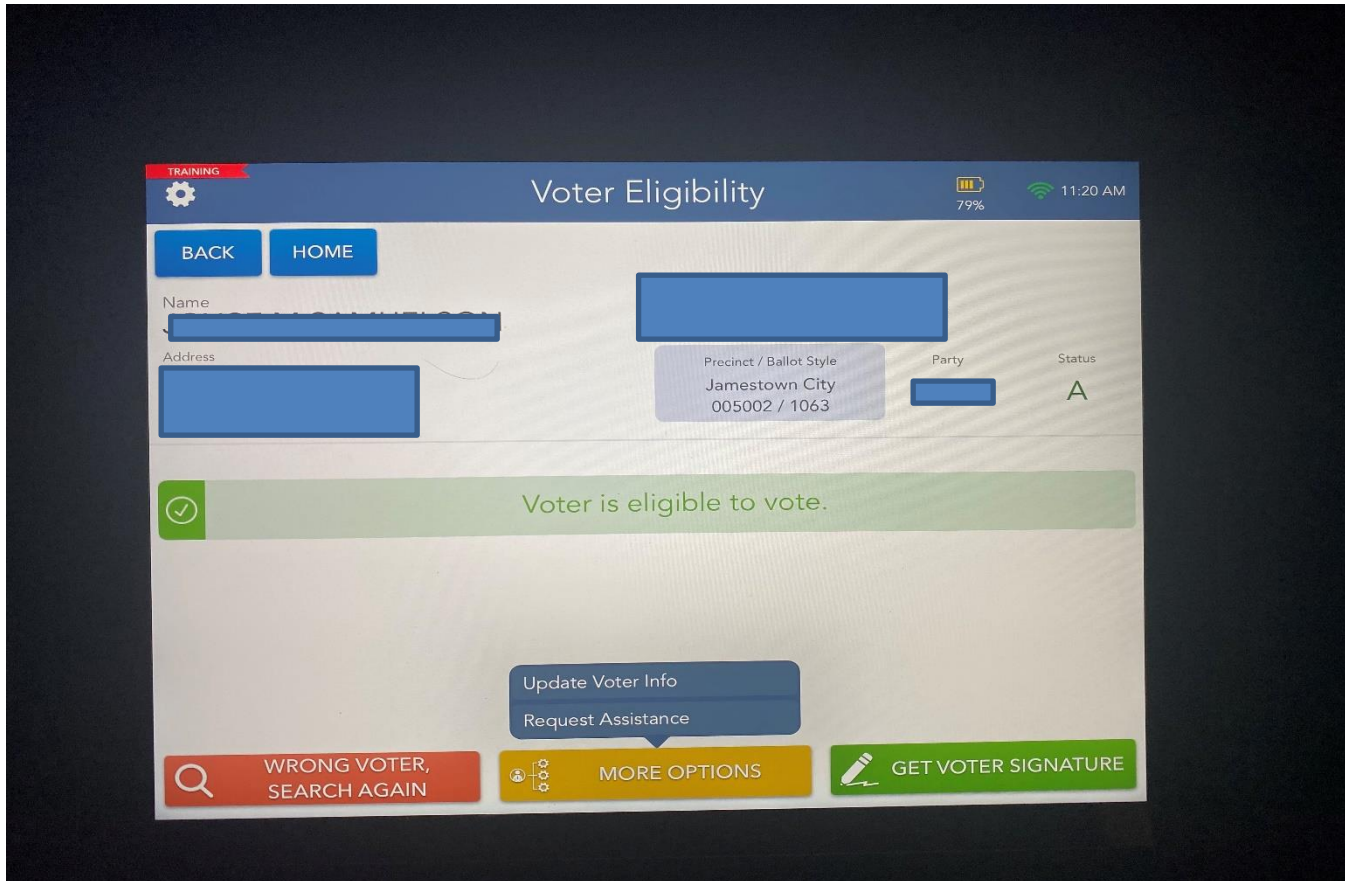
TRAINING

Voter Eligibility

79%

11:20 AM

BACK

HOME

Name

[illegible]

Address

Precinct / Ballot Style
Jamestown City
005002 / 1063

Party

Status
A

Voter is eligible to vote.

Update Voter Info

Request Assistance

WRONG VOTER, SEARCH AGAIN

MORE OPTIONS

GET VOTER SIGNATURE